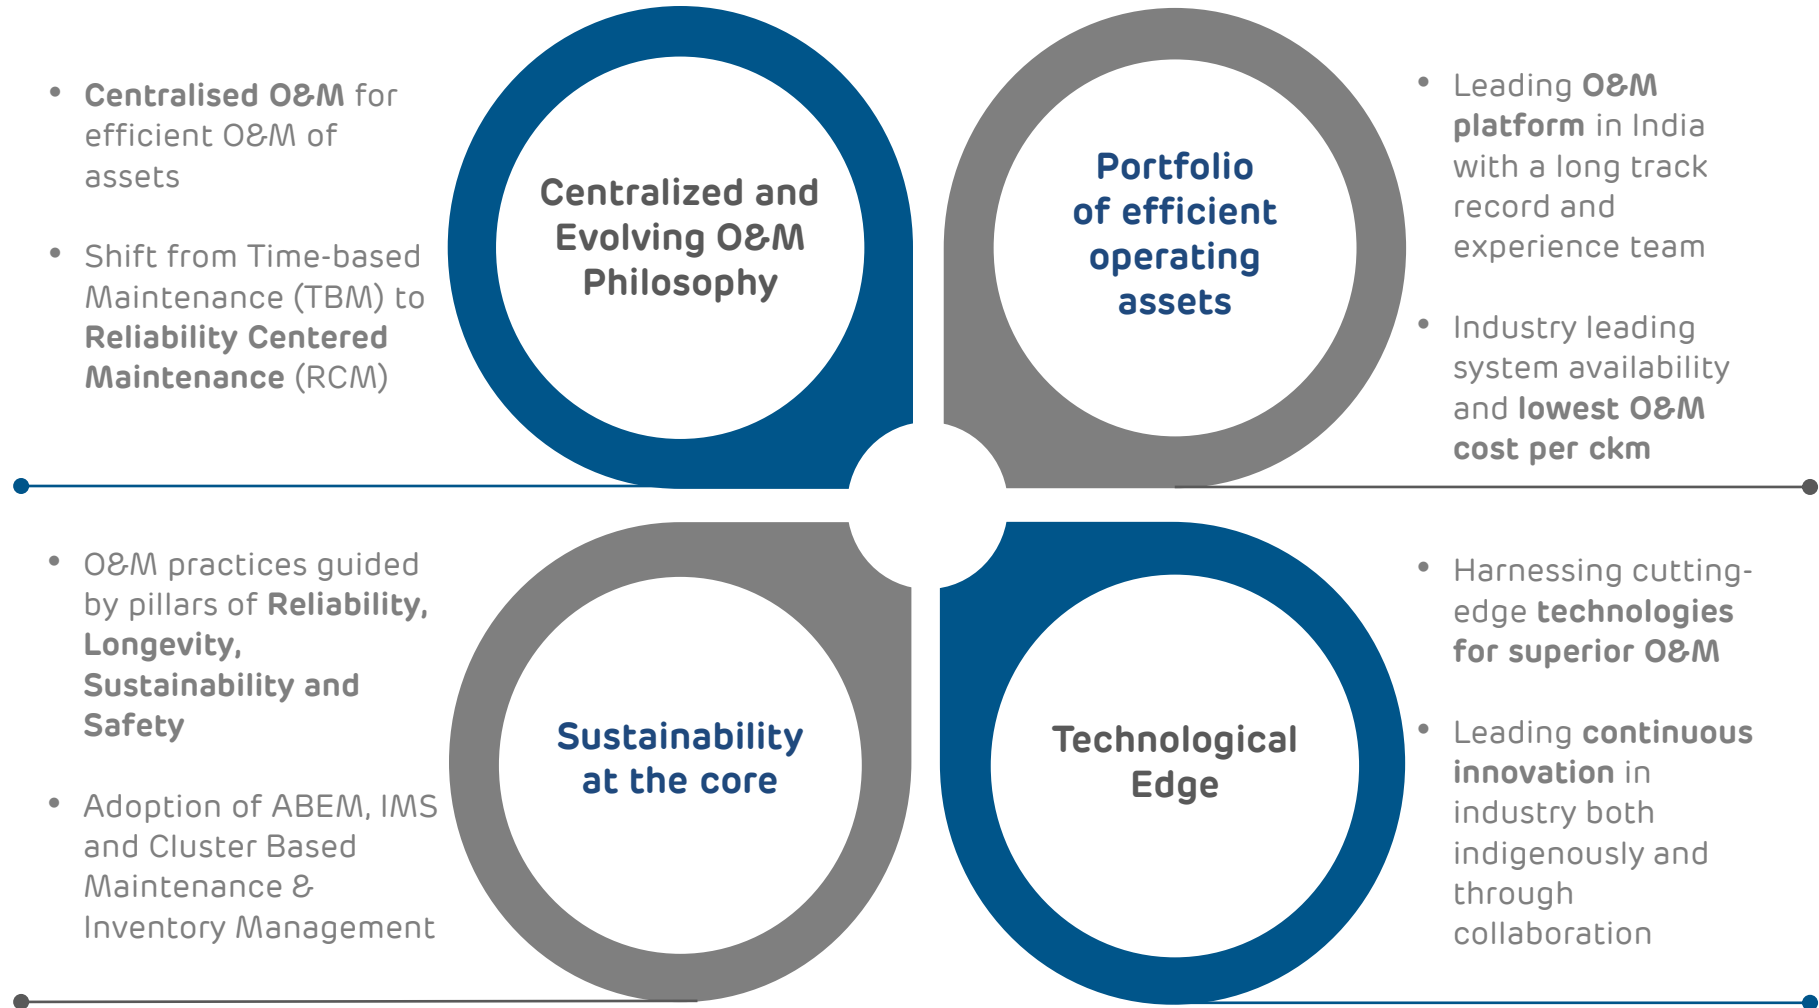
- Centralised O&M for efficient O&M of assets
- Shift from Time-based Maintenance (TBM) to Reliability Centered Maintenance (RCM)

Centralized and Evolving O&M Philosophy

Portfolio of efficient operating assets

- Leading O&M platform in India with a long track record and experience team
- Industry leading system availability and lowest O&M cost per ckm

- O&M practices guided by pillars of Reliability, Longevity, Sustainability and Safety
- Adoption of ABEM, IMS and Cluster Based Maintenance & Inventory Management

Sustainability at the core

Technological Edge

- Harnessing cutting-edge technologies for superior O&M
- Leading continuous innovation in industry both indigenously and through collaboration